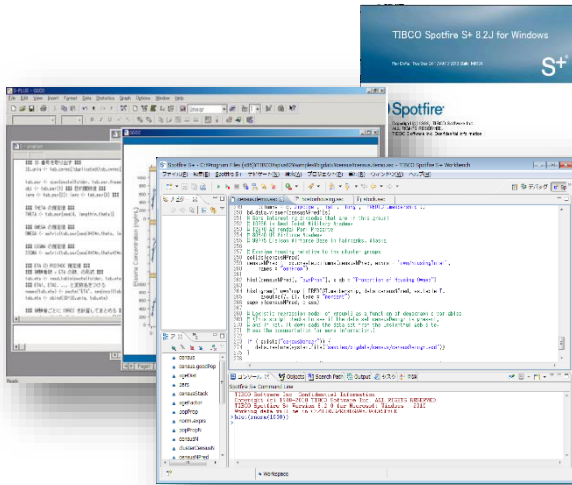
TIBCO Spotfire S+ 8.2J for Windows

S+

Spotfire

S-PLUS

Spotfire S+ Workbench

census
census.goodFreq
cpcNe
cars
censusStack
cpFactor
colPlot
norm.spec
colPlot
corb
clusterCensus
censusNPred

TIBCO Software Inc. Confidential Information
Copyright (c) 1988-2010 TIBCO Software Inc. ALL RIGHTS RESERVED.
TIBCO Spotfire S+ Version 8.2.0 for Microsoft Windows : 2010

Workspace